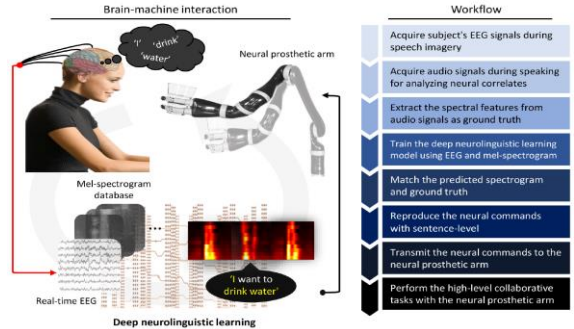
Brain-machine interaction

'I' 'drink' 'water'

Neural prosthetic arm

Mel-spectrogram database

'I want to drink water'

Real-time EEG

Deep neurolinguistic learning

Workflow

Acquire subject's EEG signals during speech imagery

Acquire audio signals during speaking for analyzing neural correlates

Extract the spectral features from audio signals as ground truth

Train the deep neurolinguistic learning model using EEG and mel-spectrogram

Match the predicted spectrogram and ground truth

Reproduce the neural commands with sentence-level

Transmit the neural commands to the neural prosthetic arm

Perform the high-level collaborative tasks with the neural prosthetic arm